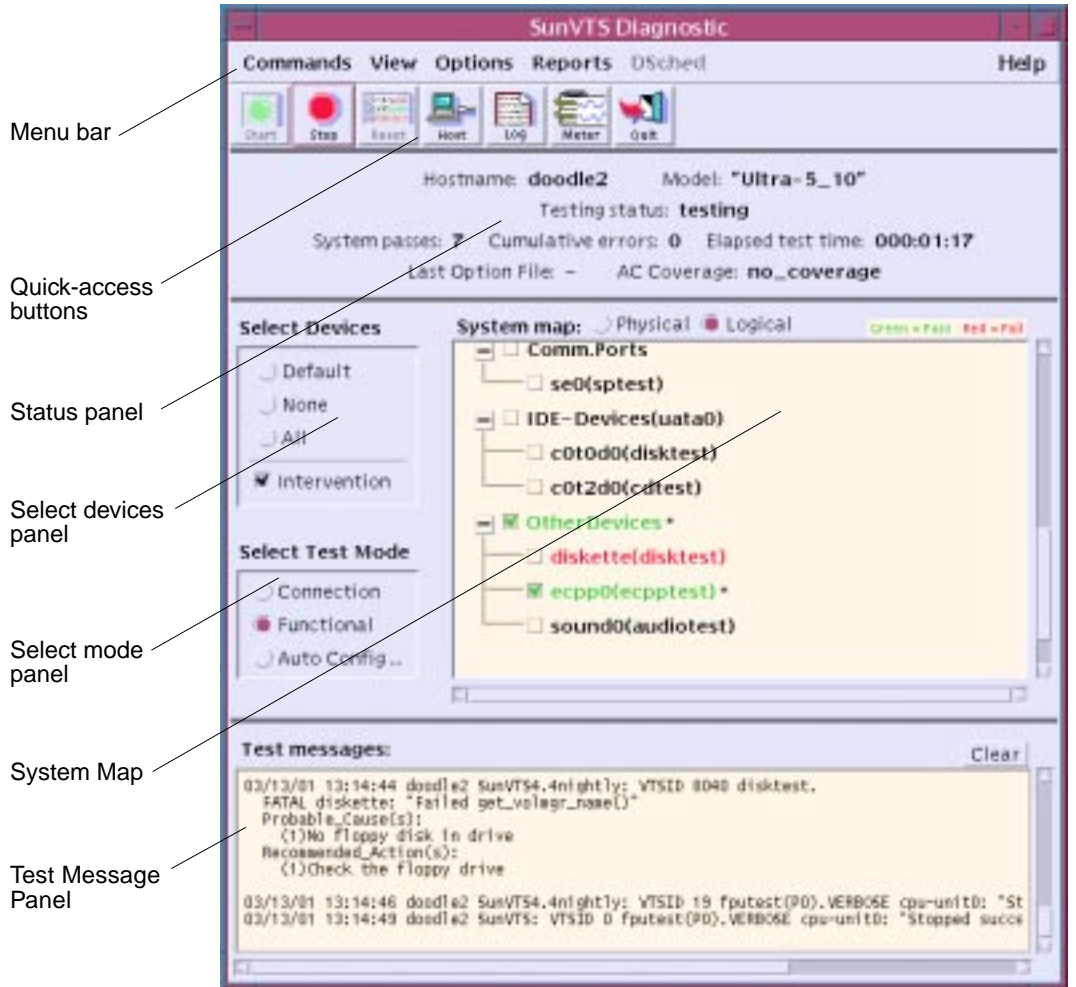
SunVTS Diagnostic

Commands View Options Reports DSched Help

Start Stop Reset Host Log Meter Quit

Menu bar

Quick-access buttons

Status panel

Select devices panel

Select mode panel

System Map

Test Message Panel

Hostname: doodle2 Model: "Ultra-5_10"

Testing status: testing

System passes: 7 Cumulative errors: 0 Elapsed test time: 000:01:17

Last Option File: – AC Coverage: no_coverage

Select Devices

Default

None

All

Intervention

Select Test Mode

Connection

Functional

Auto Config...

System map: Physical Logical

Green = Pass Red = Fail

Comm.Ports

se0(sptest)

IDE-Devices(uata0)

c0t0d0(disktest)

c0t2d0(cdtest)

OtherDevices *

diskette(disktest)

ecpp0(ecpptest) *

sound0(audiotest)

Test messages:

Clear

03/13/01 13:14:44 doodle2 SunVTS4.4nightly: VTSID 8040 disktest.
FATAL diskette: "Failed get_volmgr_name()"
Probable_Cause(s):
(1)No floppy disk in drive
Recommended_Action(s):
(1)Check the floppy drive

03/13/01 13:14:46 doodle2 SunVTS4.4nightly: VTSID 19 fputest(P0).VERBOSE cpu-unit0: "St
03/13/01 13:14:49 doodle2 SunVTS: VTSID 0 fputest(P0).VERBOSE cpu-unit0: "Stopped succe